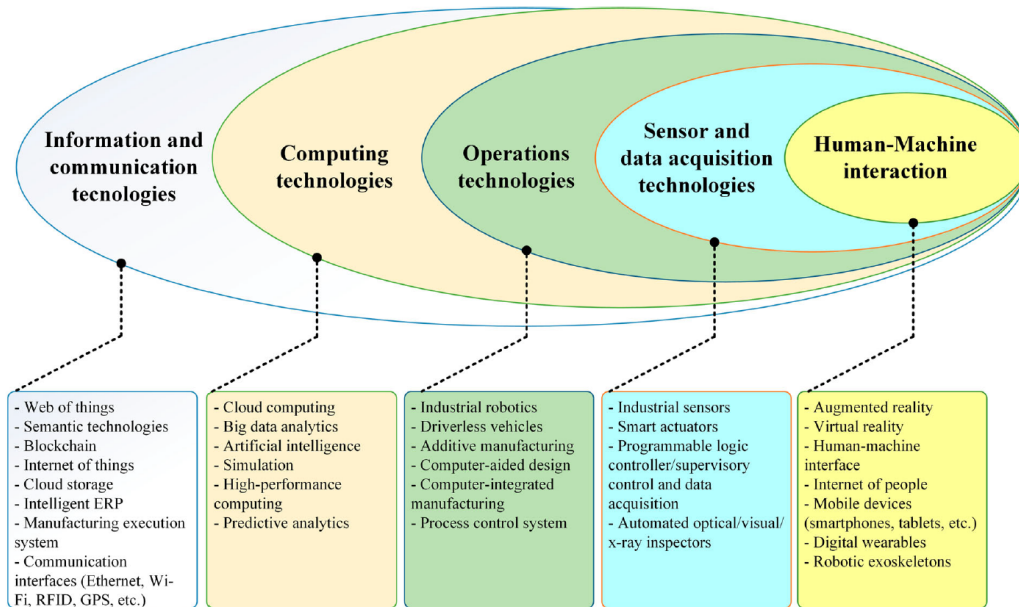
Information and communication tecnologies

Computing technologies

Operations technologies

Sensor and data acquisition technologies

Human-Machine interaction

- Web of things
- Semantic technologies
- Blockchain
- Internet of things
- Cloud storage
- Intelligent ERP
- Manufacturing execution system
- Communication interfaces (Ethernet, Wi-Fi, RFID, GPS, etc.)

- Cloud computing
- Big data analytics
- Artificial intelligence
- Simulation
- High-performance computing
- Predictive analytics

- Industrial robotics
- Driverless vehicles
- Additive manufacturing
- Computer-aided design
- Computer-integrated manufacturing
- Process control system

- Industrial sensors
- Smart actuators
- Programmable logic controller/supervisory control and data acquisition
- Automated optical/visual/x-ray inspectors

- Augmented reality
- Virtual reality
- Human-machine interface
- Internet of people
- Mobile devices (smartphones, tablets, etc.)
- Digital wearables
- Robotic exoskeletons